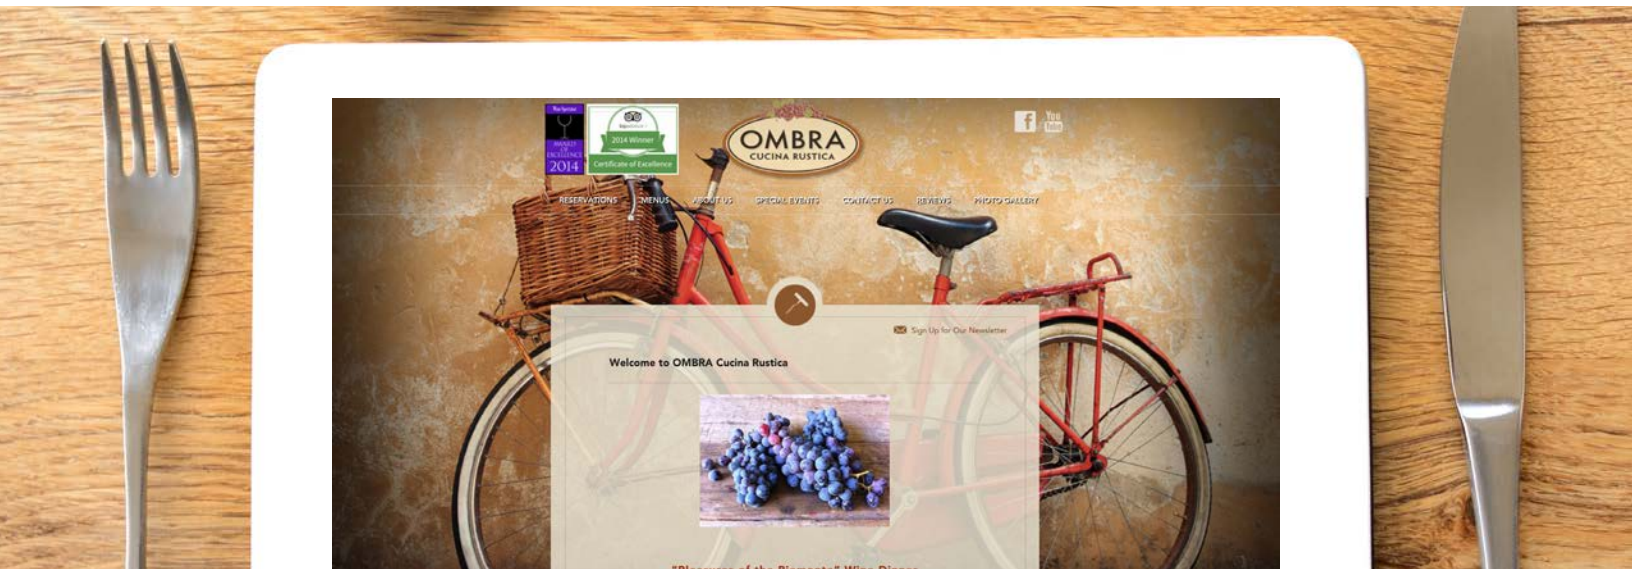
Wine Spectator
AWARD OF EXCELLENCE
2014

tripadvisor
2014 Winner
Certificate of Excellence

OMBRA
CUCINA RUSTICA

f You Tube

RESERVATIONS MENUS ABOUT US SPECIAL EVENTS CONTACT US REVIEWS PHOTO GALLERY

Sign Up for Our Newsletter

Welcome to OMBRA Cucina Rustica

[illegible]